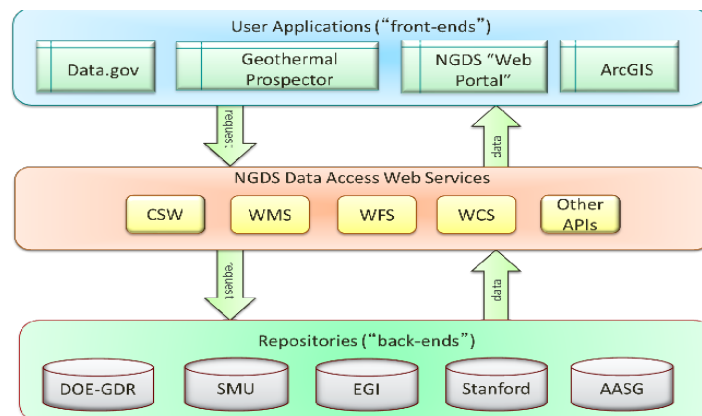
User Applications ("front-ends")

Data.gov

Geothermal Prospector

NGDS "Web Portal"

ArcGIS

request

data

NGDS Data Access Web Services

CSW

WMS

WFS

WCS

Other APIs

request

data

Repositories ("back-ends")

DOE-GDR

SMU

EGI

Stanford

AASG